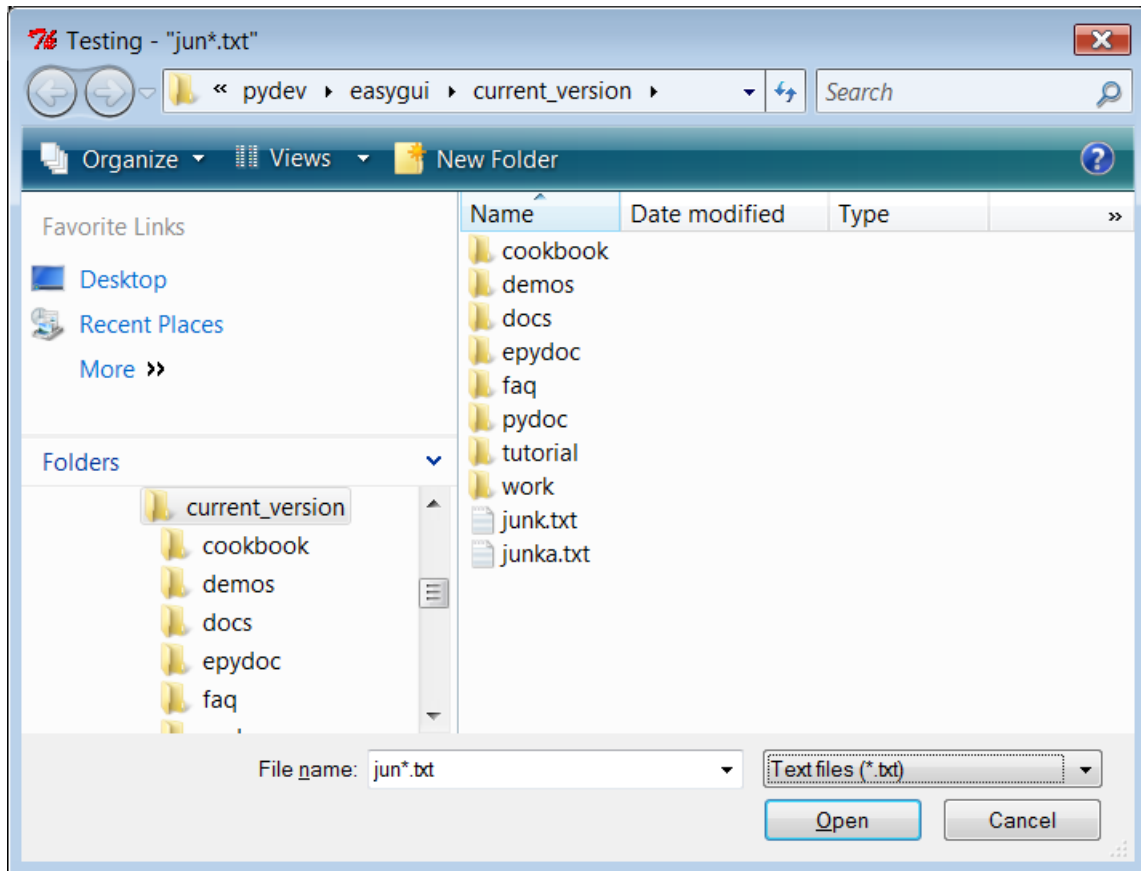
Testing - "jun*.txt"

« pydev ▸ easygui ▸ current_version ▸

Search

Organize ▾ Views ▾ New Folder

Favorite Links

Desktop

Recent Places

More »

Folders

current_version
cookbook
demos
docs
epydoc
faq

| Name | Date modified | Type | » |
|---|---|---|---|
| cookbook | | | |
| demos | | | |
| docs | | | |
| epydoc | | | |
| faq | | | |
| pydoc | | | |
| tutorial | | | |
| work | | | |
| junk.txt | | | |
| junka.txt | | | |

File name: jun*.txt

Text files (*.txt)

Open

Cancel